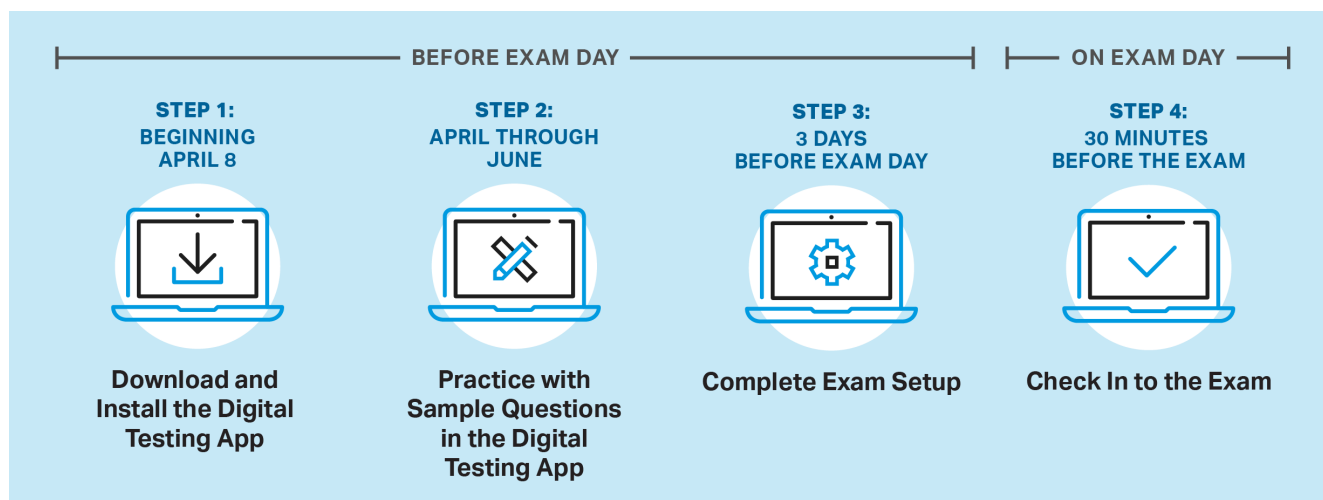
BEFORE EXAM DAY

ON EXAM DAY

STEP 1:
BEGINNING APRIL 8

Download and Install the Digital Testing App

STEP 2:
APRIL THROUGH JUNE

Practice with Sample Questions in the Digital Testing App

STEP 3:
3 DAYS BEFORE EXAM DAY

Complete Exam Setup

STEP 4:
30 MINUTES BEFORE THE EXAM

Check In to the Exam